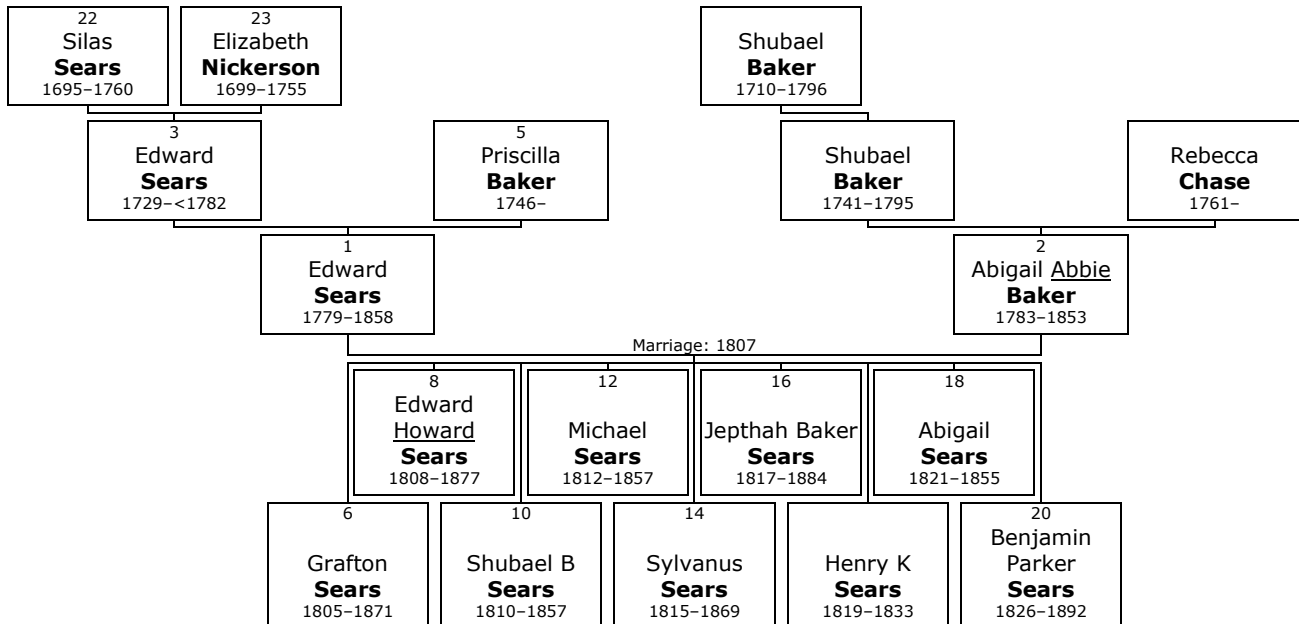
22
Silas
Sears
1695–1760

23
Elizabeth
Nickerson
1699–1755

Shubael
Baker
1710–1796

3
Edward
Sears
1729–<1782

5
Priscilla
Baker
1746–

Shubael
Baker
1741–1795

Rebecca
Chase
1761–

1
Edward
Sears
1779–1858

2
Abigail Abbie
Baker
1783–1853

Marriage: 1807

8
Edward
Howard
Sears
1808–1877

12
Michael
Sears
1812–1857

16
Jepthah Baker
Sears
1817–1884

18
Abigail
Sears
1821–1855

6
Grafton
Sears
1805–1871

10
Shubael B
Sears
1810–1857

14
Sylvanus
Sears
1815–1869

Henry K
Sears
1819–1833

20
Benjamin
Parker
Sears
1826–1892